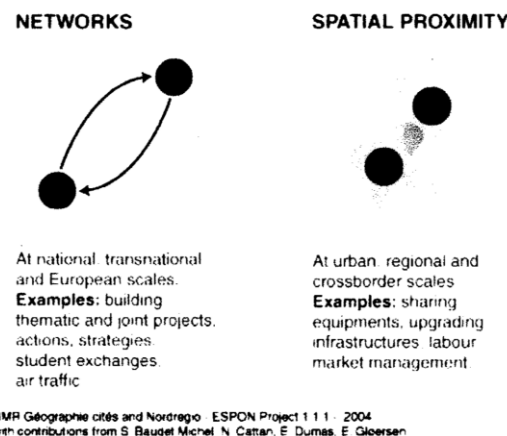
NETWORKS

SPATIAL PROXIMITY

At national, transnational and European scales. **Examples:** building thematic and joint projects, actions, strategies, student exchanges, air traffic

At urban, regional and crossborder scales. **Examples:** sharing equipments, upgrading infrastructures, labour market management.

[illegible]MR Géographie cités and Nordregio · ESPON Project 1.1.1 · 2004
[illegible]th contributions from S. Baudet Michel, N. Cattan, E. Dumas, E. Gloersen